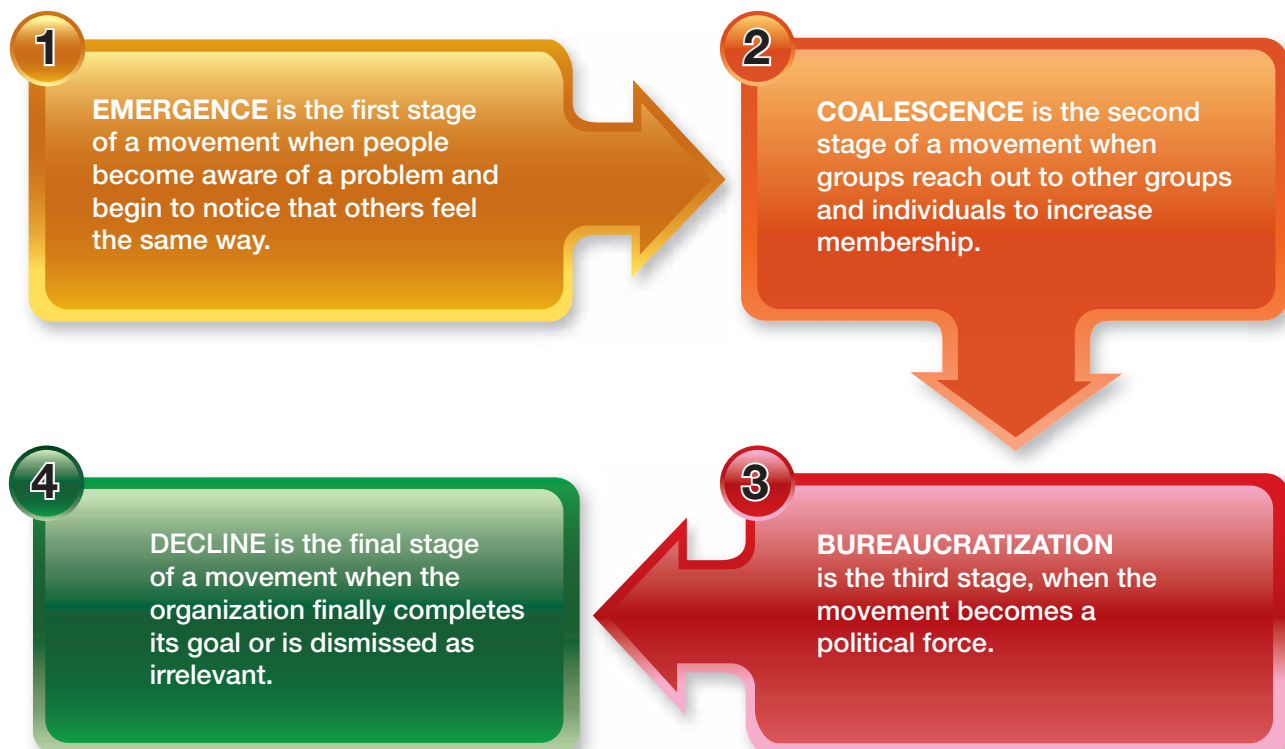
1

EMERGENCE is the first stage of a movement when people become aware of a problem and begin to notice that others feel the same way.

2

COALESCENCE is the second stage of a movement when groups reach out to other groups and individuals to increase membership.

3

BUREAUCRATIZATION is the third stage, when the movement becomes a political force.

4

DECLINE is the final stage of a movement when the organization finally completes its goal or is dismissed as irrelevant.